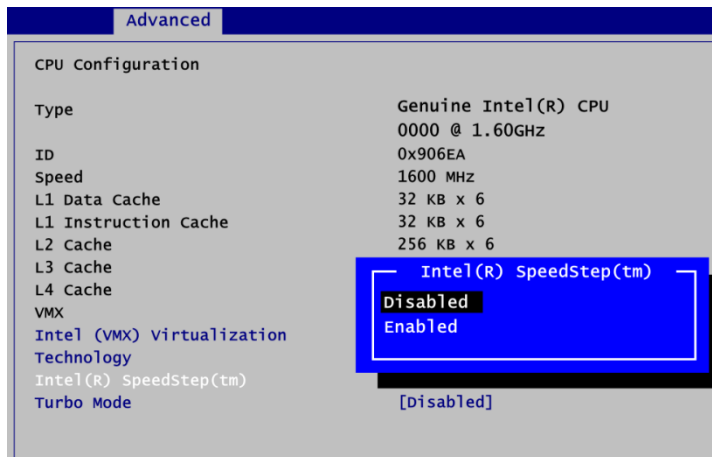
Advanced

CPU Configuration

| | |
|---|---|
| Type | Genuine Intel(R) CPU 0000 @ 1.60GHz |
| ID | 0x906EA |
| Speed | 1600 MHz |
| L1 Data Cache | 32 KB x 6 |
| L1 Instruction Cache | 32 KB x 6 |
| L2 Cache | 256 KB x 6 |
| L3 Cache | |
| L4 Cache | |
| VMX | |
| Intel (VMX) Virtualization Technology | |
| Intel(R) SpeedStep(tm) | |
| Turbo Mode | [Disabled] |

Intel(R) SpeedStep(tm)
Disabled
Enabled